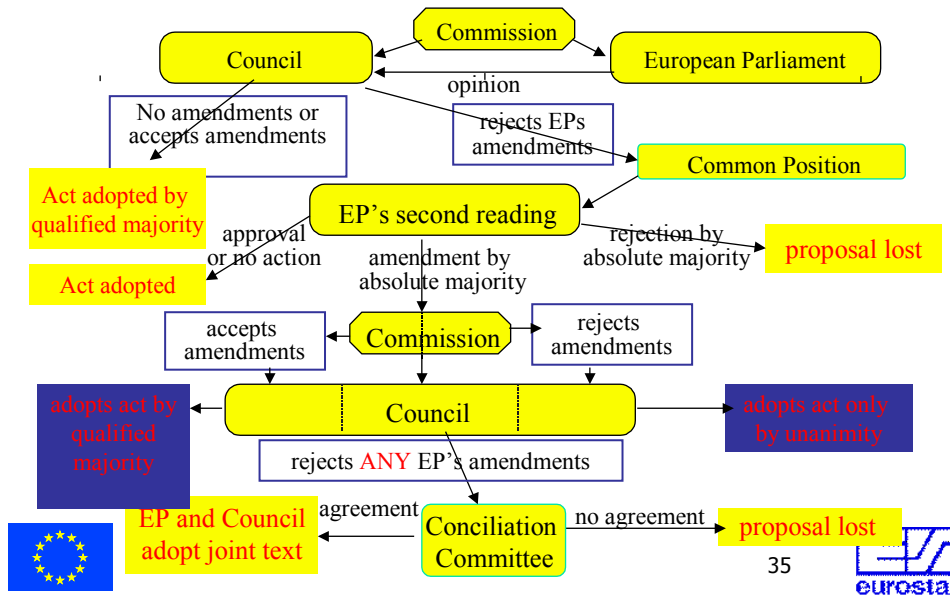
Commission

Council

European Parliament

opinion

No amendments or accepts amendments

rejects EPs amendments

Common Position

Act adopted by qualified majority

EP's second reading

approval or no action

amendment by absolute majority

rejection by absolute majority

proposal lost

Act adopted

accepts amendments

Commission

rejects amendments

adopts act by qualified majority

Council

adopts act only by unanimity

rejects ANY EP's amendments

agreement

EP and Council adopt joint text

Conciliation Committee

no agreement

proposal lost

35

eurosta